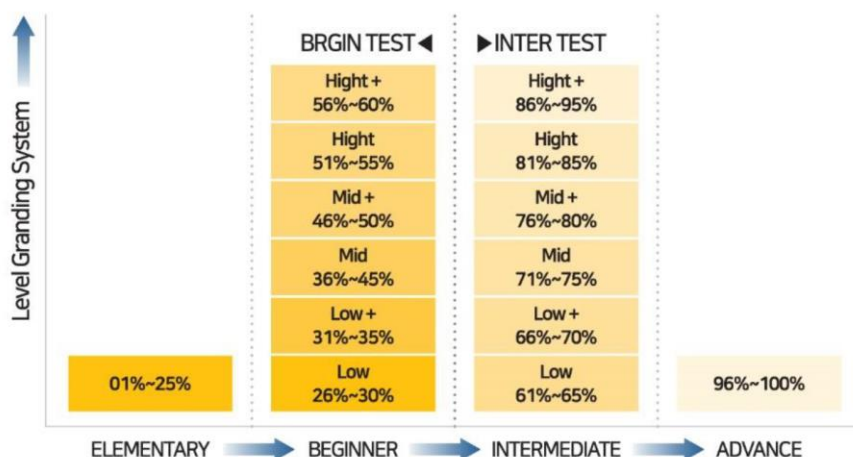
Level Granding System

BRGIN TEST ◀

| Hight + 56%~60% |
|---|
| Hight 51%~55% |
| Mid + 46%~50% |
| Mid 36%~45% |
| Low + 31%~35% |
| Low 26%~30% |

▶ INTER TEST

| Hight + 86%~95% |
|---|
| Hight 81%~85% |
| Mid + 76%~80% |
| Mid 71%~75% |
| Low + 66%~70% |
| Low 61%~65% |

01%~25%

96%~100%

ELEMENTARY BEGINNER INTERMEDIATE ADVANCE